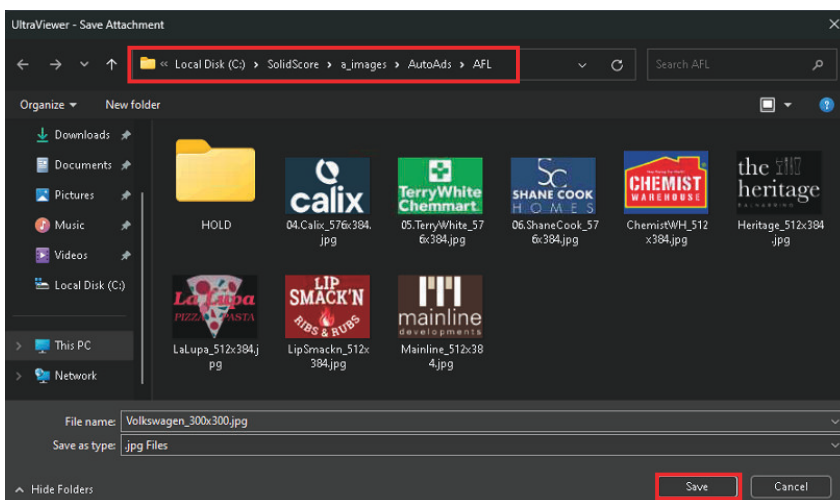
UltraViewer - Save Attachment

« Local Disk (C:) › SolidScore › a_images › AutoAds › AFL

Search AFL

Organize ▾ New folder

Downloads
Documents
Pictures
Music
Videos
Local Disk (C:)

This PC
Network

HOLD

calix
04.Calix_576x384.jpg

TerryWhite Chemmart
05.TerryWhite_576x384.jpg

SHANE COOK HOMES
06.ShaneCook_576x384.jpg

CHEMIST WAREHOUSE
ChemistWH_512x384.jpg

the heritage
Heritage_512x384.jpg

La Lupa PIZZA PASTA
LaLupa_512x384.jpg

LIP SMACK'N RIBS & RUBS
LipSmackn_512x384.jpg

mainline developments
Mainline_512x384.jpg

File name: Volkswagen_300x300.jpg
Save as type: .jpg Files

^ Hide Folders

Save
Cancel